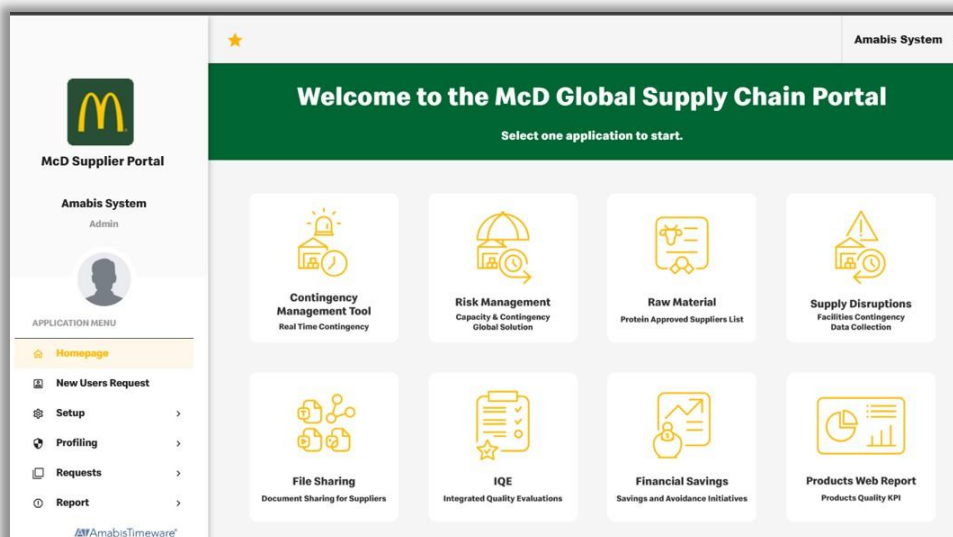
McD Supplier Portal

Amabis System
Admin

APPLICATION MENU
Homepage
New Users Request
Setup
Profiling
Requests
Report

AmabisTimeware®

Amabis System

Welcome to the McD Global Supply Chain Portal
Select one application to start.

Contingency Management Tool
Real Time Contingency

Risk Management
Capacity & Contingency Global Solution

Raw Material
Protein Approved Suppliers List

Supply Disruptions
Facilities Contingency Data Collection

File Sharing
Document Sharing for Suppliers

IQE
Integrated Quality Evaluations

Financial Savings
Savings and Avoidance Initiatives

Products Web Report
Products Quality KPI